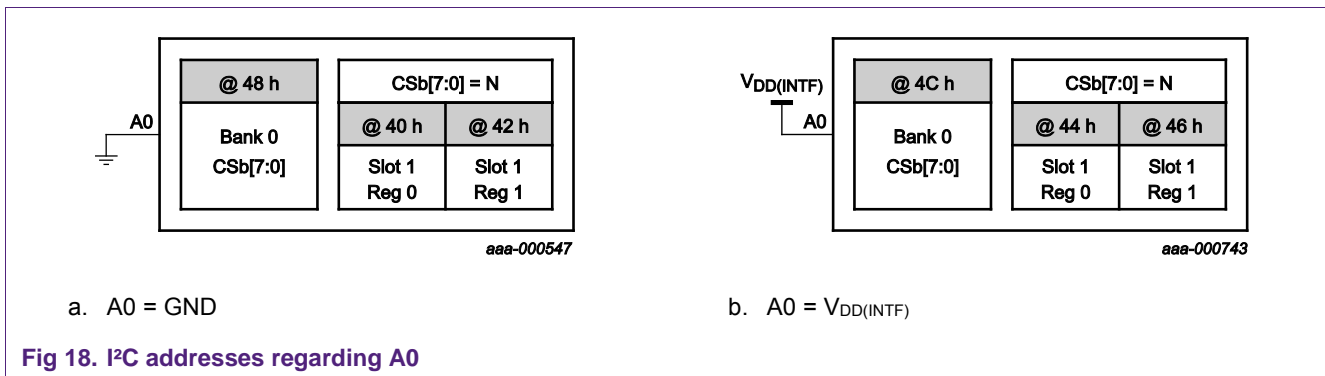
@ 48 h

A0

Bank 0

CSb[7:0]

CSb[7:0] = N

@ 40 h

@ 42 h

Slot 1
Reg 0

Slot 1
Reg 1

aaa-000547

a. A0 = GND

$V_{DD(INTF)}$

A0

@ 4C h

Bank 0

CSb[7:0]

CSb[7:0] = N

@ 44 h

@ 46 h

Slot 1
Reg 0

Slot 1
Reg 1

aaa-000743

b. A0 = $V_{DD(INTF)}$

Fig 18. I²C addresses regarding A0